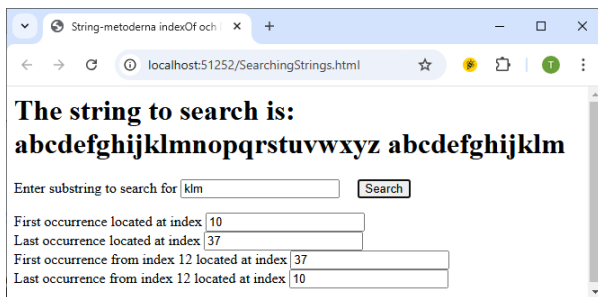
String-metoderna indexOf och l

localhost:51252/SearchingStrings.html

T

The string to search is: abcdefghijklmnopqrstuvwxyz abcdefghijklm

Enter substring to search for klm Search

First occurrence located at index 10
Last occurrence located at index 37
First occurrence from index 12 located at index 37
Last occurrence from index 12 located at index 10